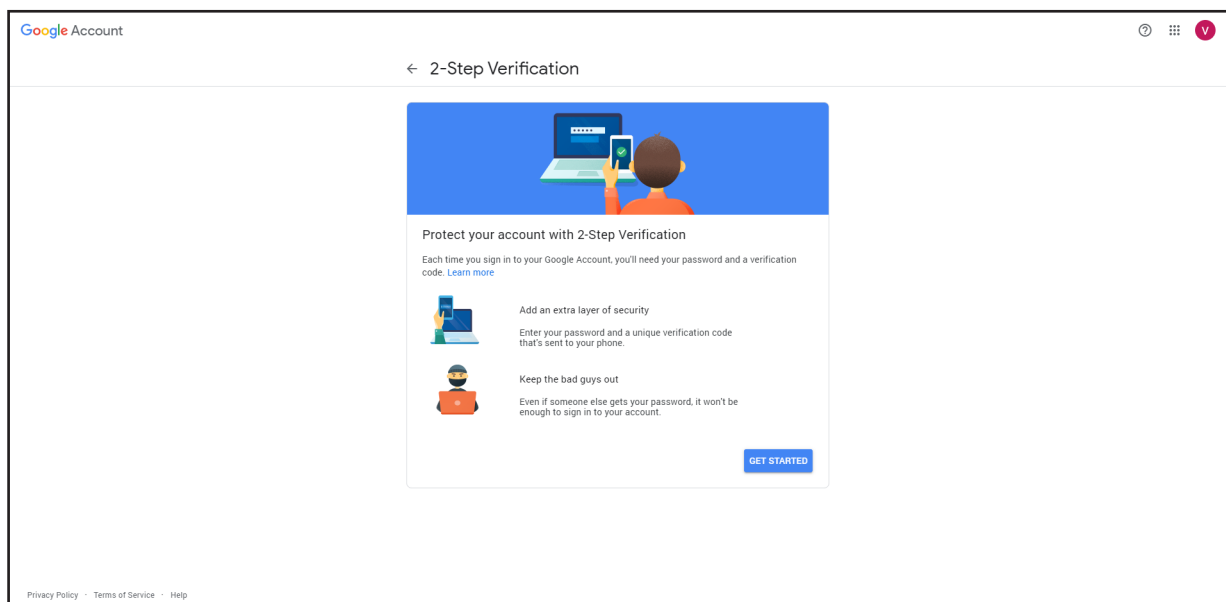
Google Account

V

← 2-Step Verification

Protect your account with 2-Step Verification

Each time you sign in to your Google Account, you'll need your password and a verification code. Learn more

Add an extra layer of security

Enter your password and a unique verification code that's sent to your phone.

Keep the bad guys out

Even if someone else gets your password, it won't be enough to sign in to your account.

GET STARTED

Privacy Policy · Terms of Service · Help